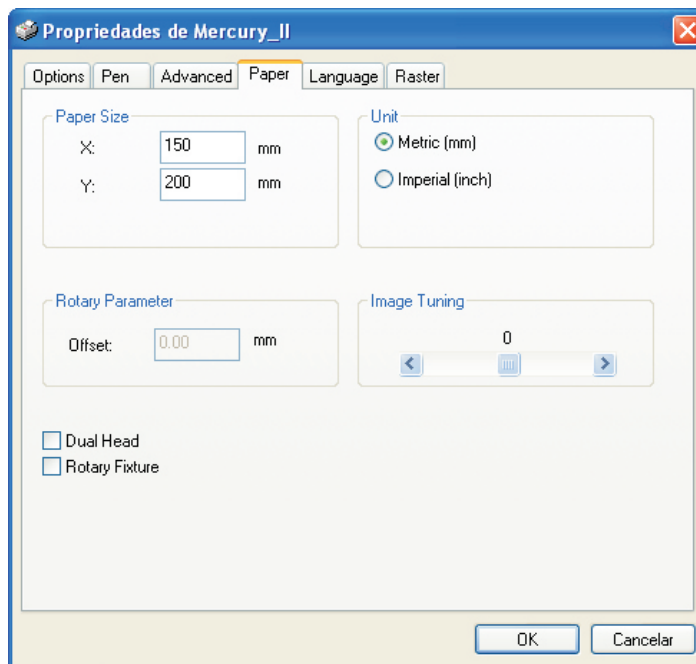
Propriedades de Mercury_II

Options | Pen | Advanced | Paper | Language | Raster

Paper Size
X: 150 mm
Y: 200 mm

Unit
Metric (mm)
Imperial (inch)

Rotary Parameter
Offset: 0.00 mm

Image Tuning
0

Dual Head
Rotary Fixture

OK
Cancelar